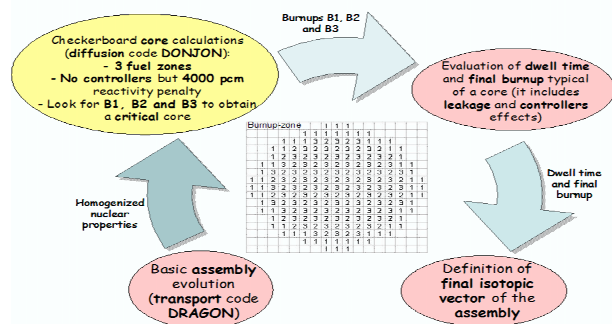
Checkerboard core calculations (diffusion code DONJON):
- 3 fuel zones
- No controllers but 4000 pcm reactivity penalty
- Look for B1, B2 and B3 to obtain a critical core

Burnups B1, B2 and B3

Evaluation of dwell time and final burnup typical of a core (it includes leakage and controllers effects)

Burnup-zone

Dwell time and final burnup

Homogenized nuclear properties

Basic assembly evolution (transport code DRAGON)

Definition of final isotopic vector of the assembly